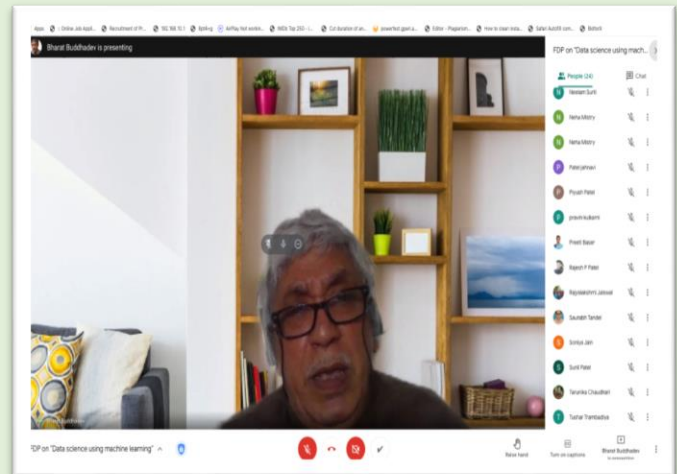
Apps : Online Job Appl... Recruitment of Pr... SQ 168 10.1 Bjnfr-g AirPlay Not workin... INDIA Top 250 - ... Cut duration of an... powerful giant a... Editor - Plagiarism... How to insert instal... Safari AutoFill com... Biofork

Bharat Buddhadev is presenting

FDP on "Data science using mach...

People (26) Chat

Neelam Sunil

Neha Mistry

Neha Mistry

Patel jahnavi

Piyush Patel

pravin kulkarni

Preeti Bayar

Rajesh P Patel

Rajalakshmi Jaiswal

Saurabh Tandel

Sonika Jain

Sunil Patel

Taruneka Chaudhari

Tushar Trambadiya

FDP on "Data science using machine learning"

Raise hand Turn on captions Bharat Buddhadev is presenting